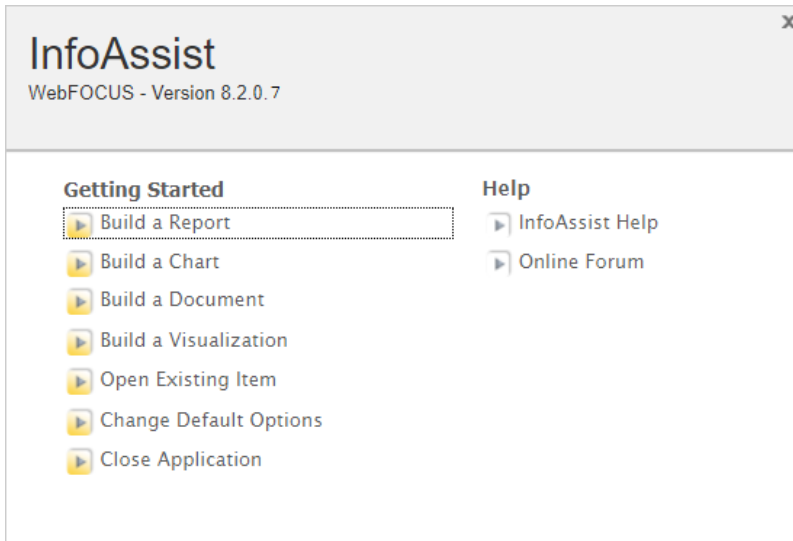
InfoAssist
WebFOCUS - Version 8.2.0.7

x

Getting Started
Build a Report
Build a Chart
Build a Document
Build a Visualization
Open Existing Item
Change Default Options
Close Application

Help
InfoAssist Help
Online Forum